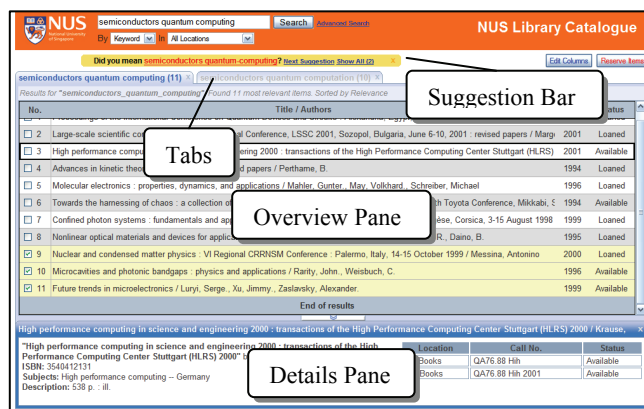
NUS National University of Singapore

semiconductors quantum computing

Search Advanced Search

By Keyword In All Locations

NUS Library Catalogue

Did you mean semiconductors quantum-computing? Next Suggestion Show All (2) ×

Edit Columns Reserve Items

semiconductors quantum computing (11) × semiconductors quantum computation (10) ×

Results for "semiconductors_quantum_computing" Found 11 most relevant items. Sorted by Relevance

Suggestion Bar

| No. | Title / Authors | | Status |
|---|---|---|---|
| 2 | Large-scale scientific co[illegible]al Conference, LSSC 2001, Sozopol, Bulgaria, June 6-10, 2001 : revised papers / Marg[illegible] | 2001 | Loaned |
| 3 | High performance comp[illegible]ering 2000 : transactions of the High Performance Computing Center Stuttgart (HLRS) | 2001 | Available |
| 4 | Advances in kinetic theo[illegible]d papers / Perthame, B. | 2001 | Loaned |
| 5 | Molecular electronics : properties, dynamics, and applications / Mahler, Gunter., May, Volkhard., Schreiber, Michael | 1996 | Loaned |
| 6 | Towards the harnessing of chaos : a collection of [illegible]th Toyota Conference, Mikkabi, S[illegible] | 1994 | Loaned |
| 7 | Confined photon systems : fundamentals and ap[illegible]èse, Corsica, 3-15 August 1998 | 1999 | Loaned |
| 8 | Nonlinear optical materials and devices for applic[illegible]R., Daino, B. | 1995 | Loaned |
| 9 | Nuclear and condensed matter physics : VI Regional CRRNSM Conference : Palermo, Italy, 14-15 October 1999 / Messina, Antonino | 2000 | Loaned |
| 10 | Microcavities and photonic bandgaps : physics and applications / Rarity, John., Weisbuch, C. | 1996 | Available |
| 11 | Future trends in microelectronics / Luryi, Serge., Xu, Jimmy., Zaslavsky, Alexander. | 1999 | Available |

Tabs

Overview Pane

End of results

High performance computing in science and engineering 2000 : transactions of the High Performance Computing Center Stuttgart (HLRS) 2000 / Krause, ×

"High performance computing in science and engineering 2000 : transactions of the High Performance Computing Center Stuttgart (HLRS) 2000" b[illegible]
ISBN: 3540412131
Subjects: High performance computing -- Germany
Description: 538 p. : ill.

| Location | Call No. | Status |
|---|---|---|
| Books | QA76.88 Hih | Available |
| Books | QA76.88 Hih 2001 | Available |

Details Pane